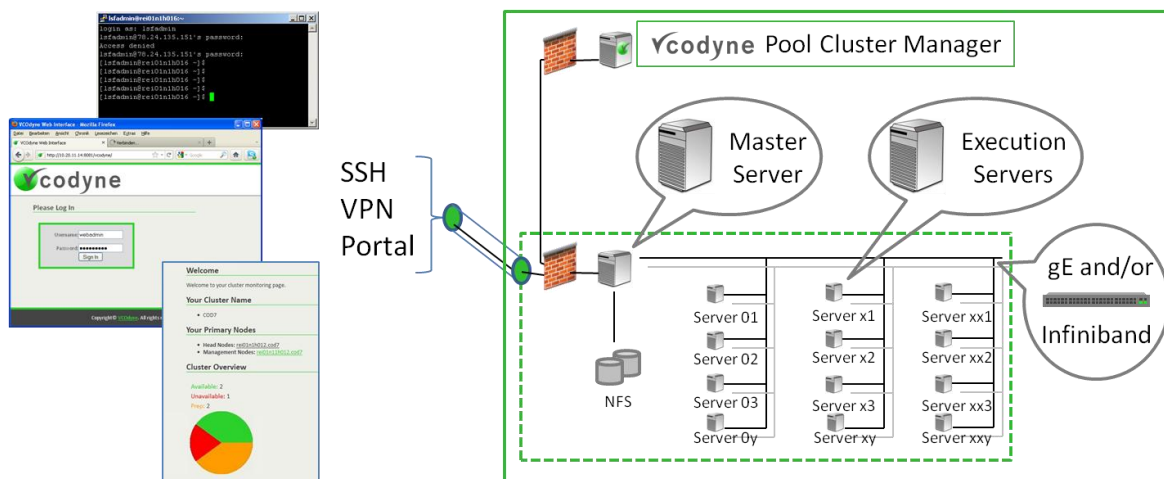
lsfadmin@rei01n1h016:~
login as: lsfadmin
lsfadmin@78.24.135.151's password:
Access denied
lsfadmin@78.24.135.151's password:
[lsfadmin@rei01n1h016 ~]$
[lsfadmin@rei01n1h016 ~]$
[lsfadmin@rei01n1h016 ~]$
[lsfadmin@rei01n1h016 ~]$
[lsfadmin@rei01n1h016 ~]$

VCOdyne Web Interface - Mozilla Firefox
Datei Bearbeiten Ansicht Chronik Lesezeichen Extras Hilfe
VCOdyne Web Interface
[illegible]
vcodyne
Please Log In
Username webadmin
Password ••••••••••
Sign In
Copyright © VCOdyne. All right

Welcome
Welcome to your cluster monitoring page.
Your Cluster Name
• C007
Your Primary Nodes
• Head Nodes: rei01n1h012.cod7
• Management Nodes: rei01n1h012.cod7
Cluster Overview
Available: 2
Unavailable: 1
Prep: 2

SSH
VPN
Portal

vcodyne Pool Cluster Manager

Master Server

Execution Servers

gE and/or
Infiniband

NFS

Server 01
Server 02
Server 03
Server 0y
Server x1
Server x2
Server x3
Server xy
Server xx1
Server xx2
Server xx3
Server xxy